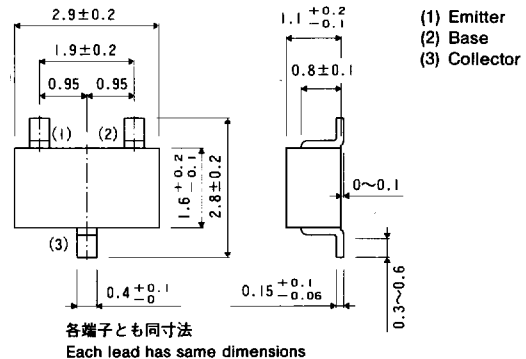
$2.9\pm0.2$

$1.9\pm0.2$

0.95 0.95

(1) (2)

$1.6^{+0.2}_{-0.1}$

$2.8\pm0.2$

(3)

$0.4^{+0.1}_{-0}$

$1.1^{+0.2}_{-0.1}$

$0.8\pm0.1$

$0\sim0.1$

$0.15^{+0.1}_{-0.06}$

$0.3\sim0.6$

(1) Emitter
(2) Base
(3) Collector

各端子とも同寸法
Each lead has same dimensions